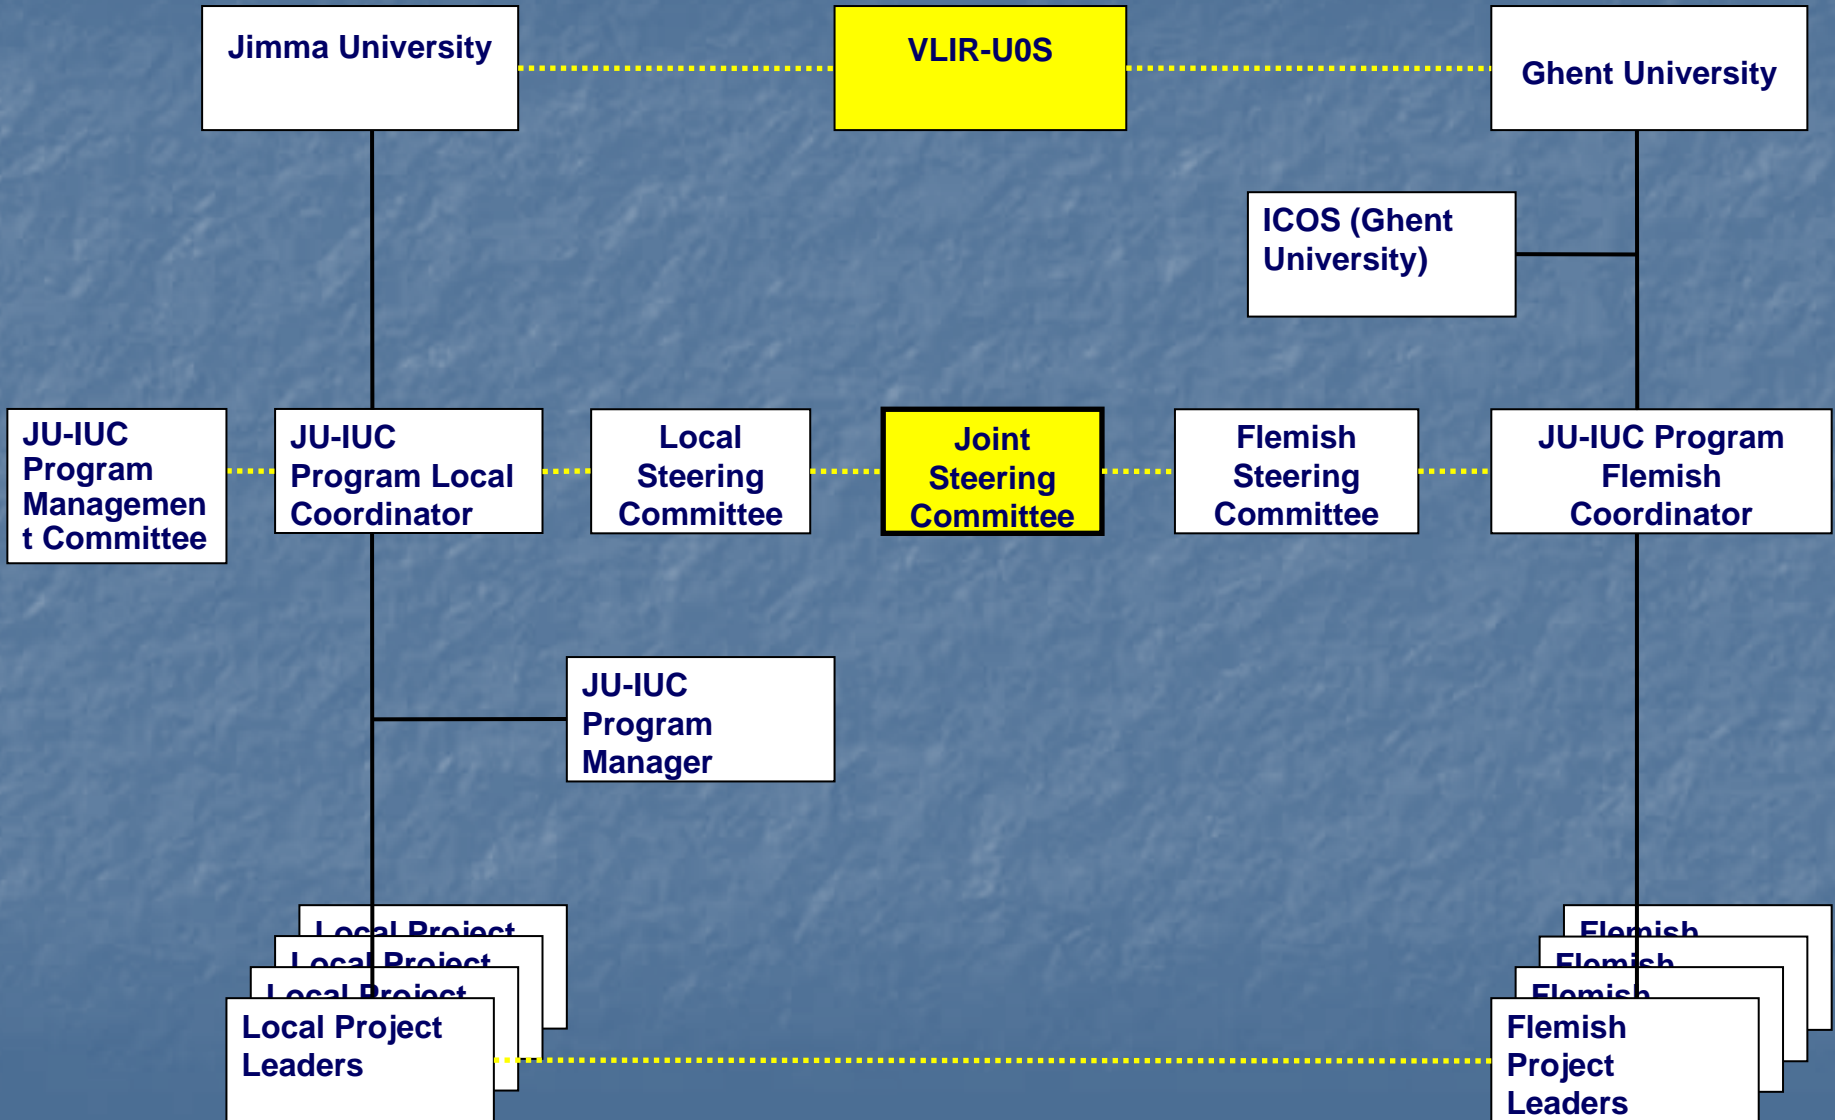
Jimma University

VLIR-U0S

Ghent University

ICOS (Ghent University)

JU-IUC Program Management Committee

JU-IUC Program Local Coordinator

Local Steering Committee

Joint Steering Committee

Flemish Steering Committee

JU-IUC Program Flemish Coordinator

JU-IUC Program Manager

Local Project

Local Project

Local Project

Local Project Leaders

Flemish

Flemish

Flemish

Flemish Project Leaders